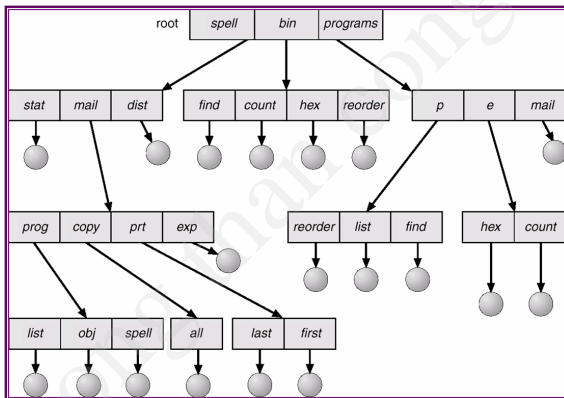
root

| spell | bin | programs |
|---|---|---|

| stat | mail | dist |
|---|---|---|

| find | count | hex | reorder |
|---|---|---|---|

| p | e | mail |
|---|---|---|

| prog | copy | prt | exp |
|---|---|---|---|

| reorder | list | find |
|---|---|---|

| hex | count |
|---|---|

| list | obj | spell |
|---|---|---|

| all |
|---|

| last | first |
|---|---|